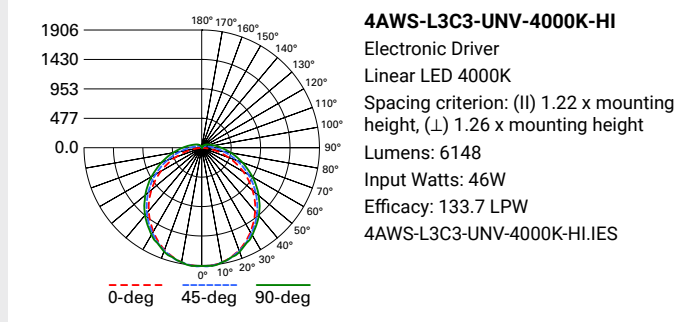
1906
1430
953
477
0.0

180° 170° 160° 150° 140° 130° 120° 110° 100° 90° 80° 70° 60° 50° 40° 30° 20° 10° 0°

0-deg 45-deg 90-deg

**4AWS-L3C3-UNV-4000K-HI**

Electronic Driver

Linear LED 4000K

Spacing criterion: (II) 1.22 x mounting height, (⊥) 1.26 x mounting height

Lumens: 6148

Input Watts: 46W

Efficacy: 133.7 LPW

4AWS-L3C3-UNV-4000K-HI.IES